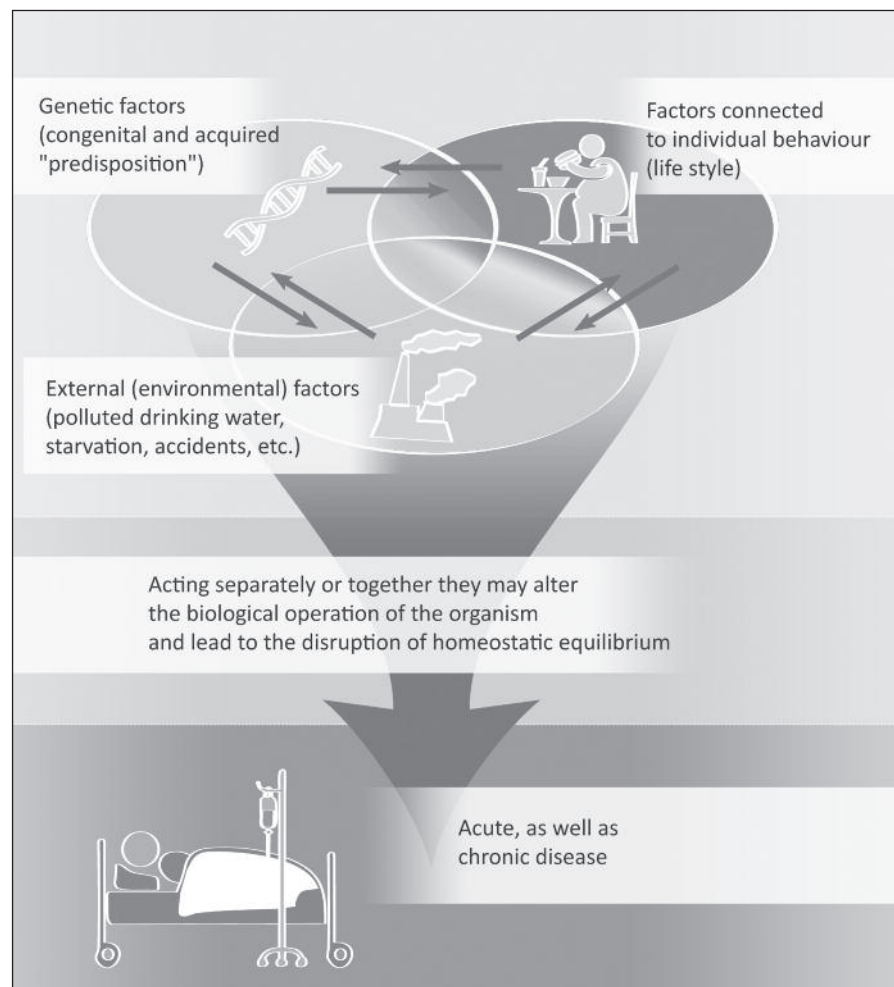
Genetic factors (congenital and acquired "predisposition")

Factors connected to individual behaviour (life style)

External (environmental) factors (polluted drinking water, starvation, accidents, etc.)

Acting separately or together they may alter the biological operation of the organism and lead to the disruption of homeostatic equilibrium

Acute, as well as chronic disease